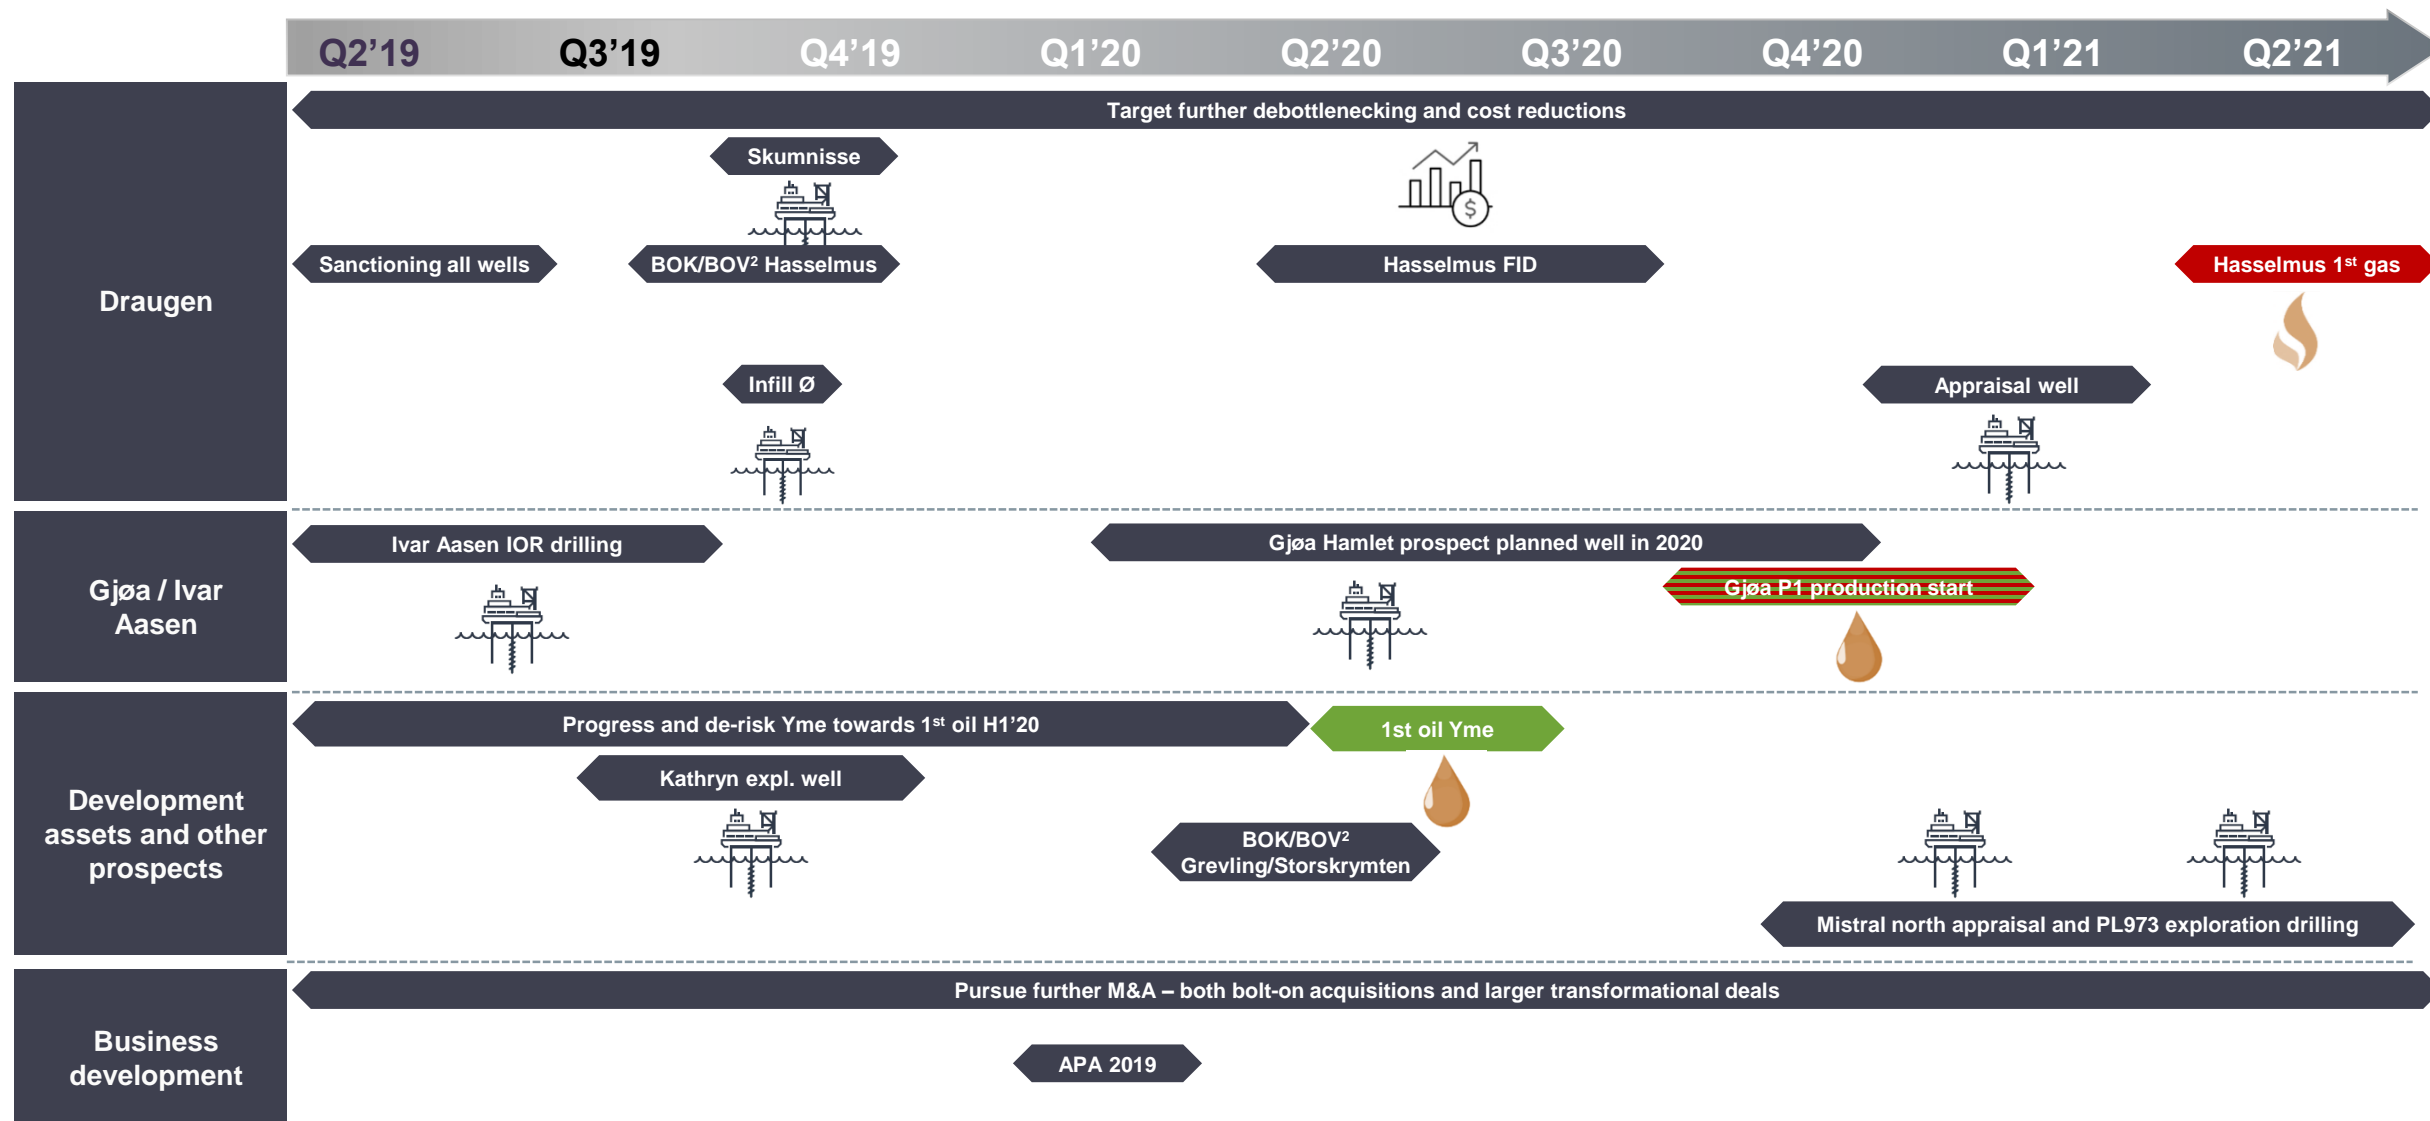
Q2'19 Q3'19 Q4'19 Q1'20 Q2'20 Q3'20 Q4'20 Q1'21 Q2'21

Draugen

Target further debottlenecking and cost reductions

Skumnisse

Sanctioning all wells

BOK/BOV² Hasselmus

Hasselmus FID

Hasselmus 1st gas

Infill Ø

Appraisal well

Gjøa / Ivar Aasen

Ivar Aasen IOR drilling

Gjøa Hamlet prospect planned well in 2020

Gjøa P1 production start

Development assets and other prospects

Progress and de-risk Yme towards 1st oil H1'20

1st oil Yme

Kathryn expl. well

BOK/BOV² Grevling/Storskrymten

Mistral north appraisal and PL973 exploration drilling

Business development

Pursue further M&A – both bolt-on acquisitions and larger transformational deals

APA 2019